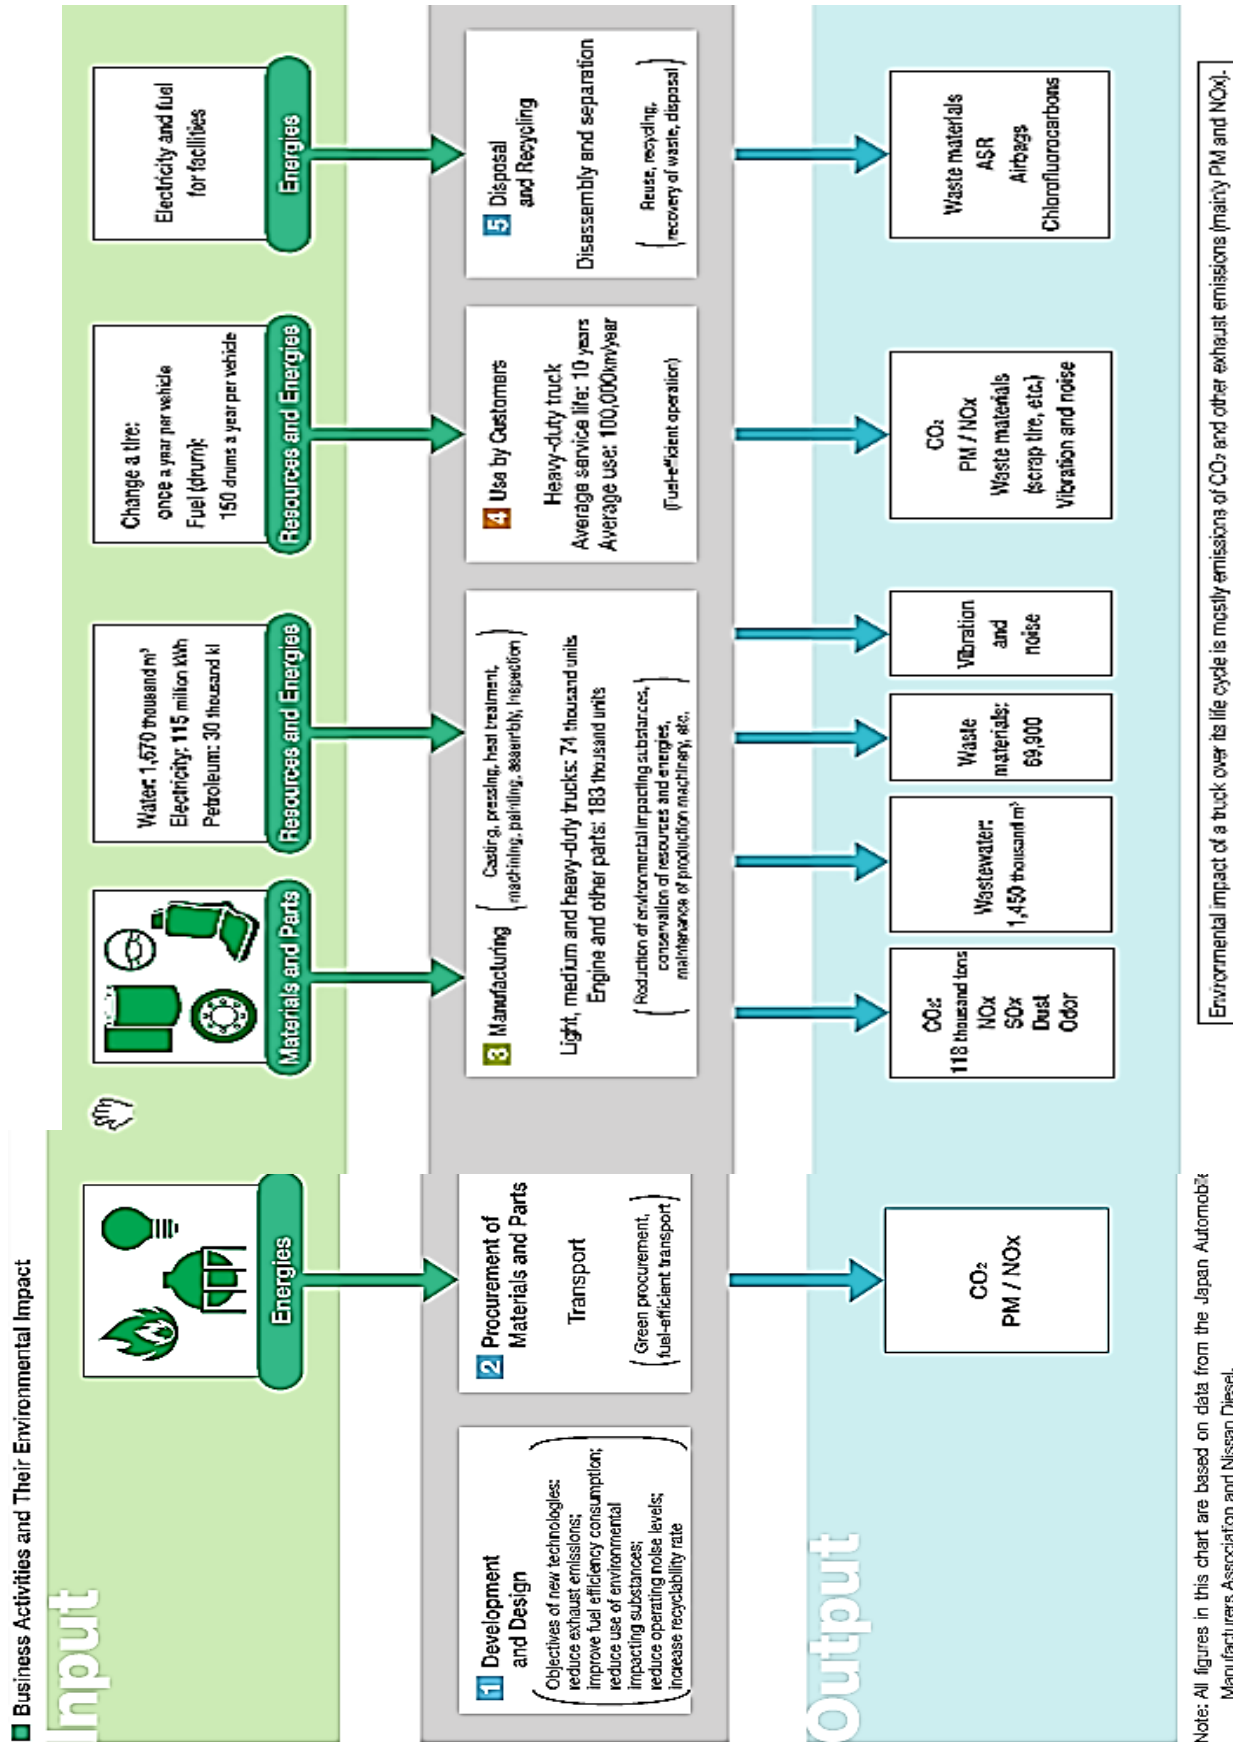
■ Business Activities and Their Environmental Impact

Input

Energies

Materials and Parts

Resources and Energies

Water: 1,670 thousand m³
Electricity: 115 million kWh
Petroleum: 30 thousand kl

Resources and Energies

Change a tire: once a year per vehicle
Fuel (drum): 150 drums a year per vehicle

Energies

Electricity and fuel for facilities

1 Development and Design

(Objectives of new technologies: reduce exhaust emissions; improve fuel efficiency consumption; reduce use of environmental impacting substances; reduce operating noise levels; increase recyclability rate)

2 Procurement of Materials and Parts

Transport

(Green procurement, fuel-efficient transport)

3 Manufacturing (Casting, pressing, heat treatment, machining, painting, assembly, inspection)

Light, medium and heavy-duty trucks: 74 thousand units
Engine and other parts: 183 thousand units

(Reduction of environmental impacting substances, conservation of resources and energies, maintenance of production machinery, etc.)

4 Use by Customers

Heavy-duty truck
Average service life: 10 years
Average use: 100,000km/year

(Fuel-efficient operation)

5 Disposal and Recycling

Disassembly and separation

(Reuse, recycling, recovery of waste, disposal)

Output

$CO_2$
PM / NOx

$CO_2$: 118 thousand tons
NOx
SOx
Dust
Odor

Wastewater: 1,450 thousand m³

Waste materials: 69,900

Vibration and noise

$CO_2$
PM / NOx
Waste materials (scrap tire, etc.)
Vibration and noise

Waste materials
ASR
Airbags
Chlorofluorocarbons

Note: All figures in this chart are based on data from the Japan Automobile Manufacturers Association and Nissan Diesel.

Environmental impact of a truck over its life cycle is mostly emissions of $CO_2$ and other exhaust emissions (mainly PM and NOx).